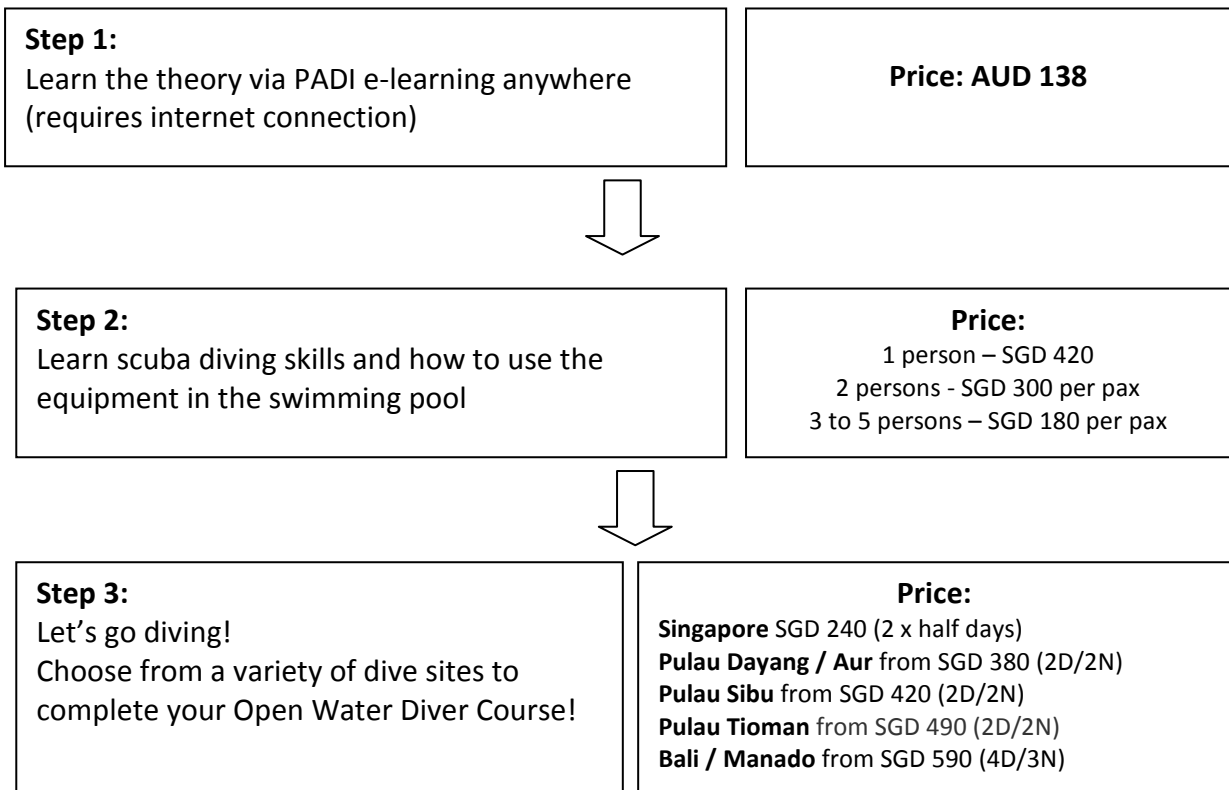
**Step 1:**
Learn the theory via PADI e-learning anywhere (requires internet connection)

**Price: AUD 138**

**Step 2:**
Learn scuba diving skills and how to use the equipment in the swimming pool

**Price:**
1 person – SGD 420
2 persons - SGD 300 per pax
3 to 5 persons – SGD 180 per pax

**Step 3:**
Let's go diving!
Choose from a variety of dive sites to complete your Open Water Diver Course!

**Price:**
**Singapore** SGD 240 (2 x half days)
**Pulau Dayang / Aur** from SGD 380 (2D/2N)
**Pulau Sibu** from SGD 420 (2D/2N)
**Pulau Tioman** from SGD 490 (2D/2N)
**Bali / Manado** from SGD 590 (4D/3N)